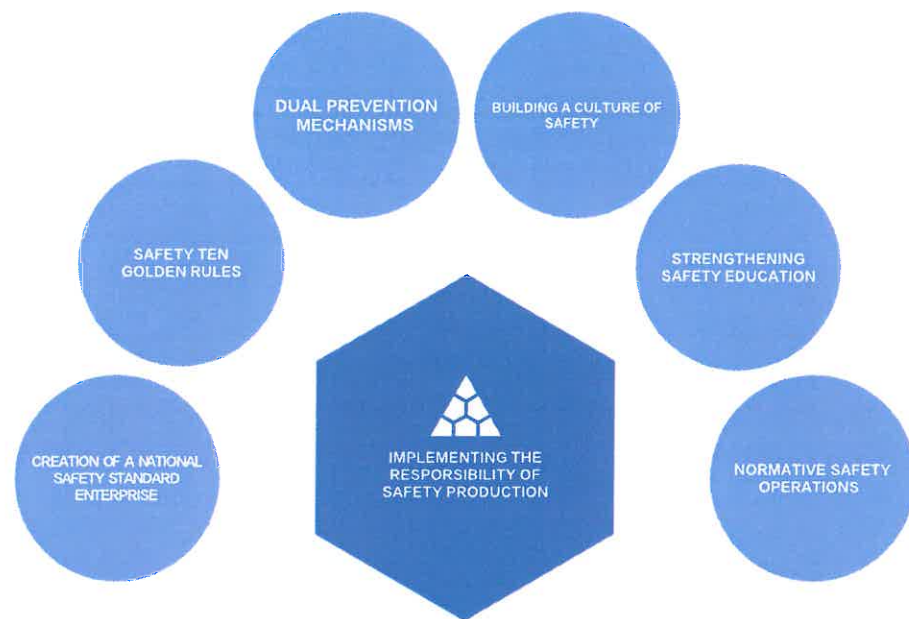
DUAL PREVENTION MECHANISMS

BUILDING A CULTURE OF SAFETY

SAFETY TEN GOLDEN RULES

STRENGTHENING SAFETY EDUCATION

CREATION OF A NATIONAL SAFETY STANDARD ENTERPRISE

IMPLEMENTING THE RESPORSIBILITY OF SAFETY PRODUCTION

NORMATIVE SAFETY OPERATIONS